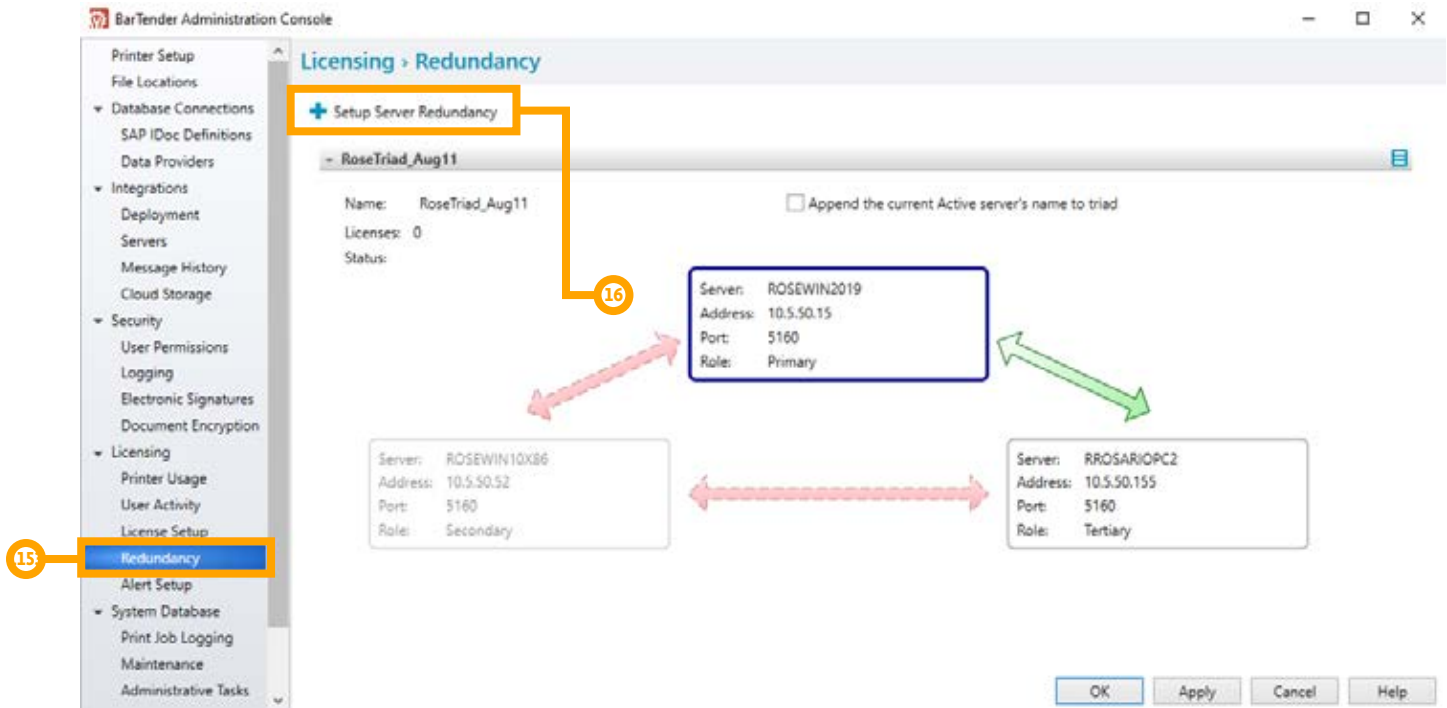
BarTender Administration Console

Printer Setup
File Locations
Database Connections
SAP IDoc Definitions
Data Providers
Integrations
Deployment
Servers
Message History
Cloud Storage
Security
User Permissions
Logging
Electronic Signatures
Document Encryption
Licensing
Printer Usage
User Activity
License Setup
Redundancy
Alert Setup
System Database
Print Job Logging
Maintenance
Administrative Tasks

15

Licensing › Redundancy

Setup Server Redundancy

16

RoseTriad_Aug11

Name: RoseTriad_Aug11
Licenses: 0
Status:

Append the current Active server's name to triad

Server: ROSEWIN2019
Address: 10.5.50.15
Port: 5160
Role: Primary

Server: ROSEWIN10X86
Address: 10.5.50.52
Port: 5160
Role: Secondary

Server: RROSARIOPC2
Address: 10.5.50.155
Port: 5160
Role: Tertiary

OK
Apply
Cancel
Help